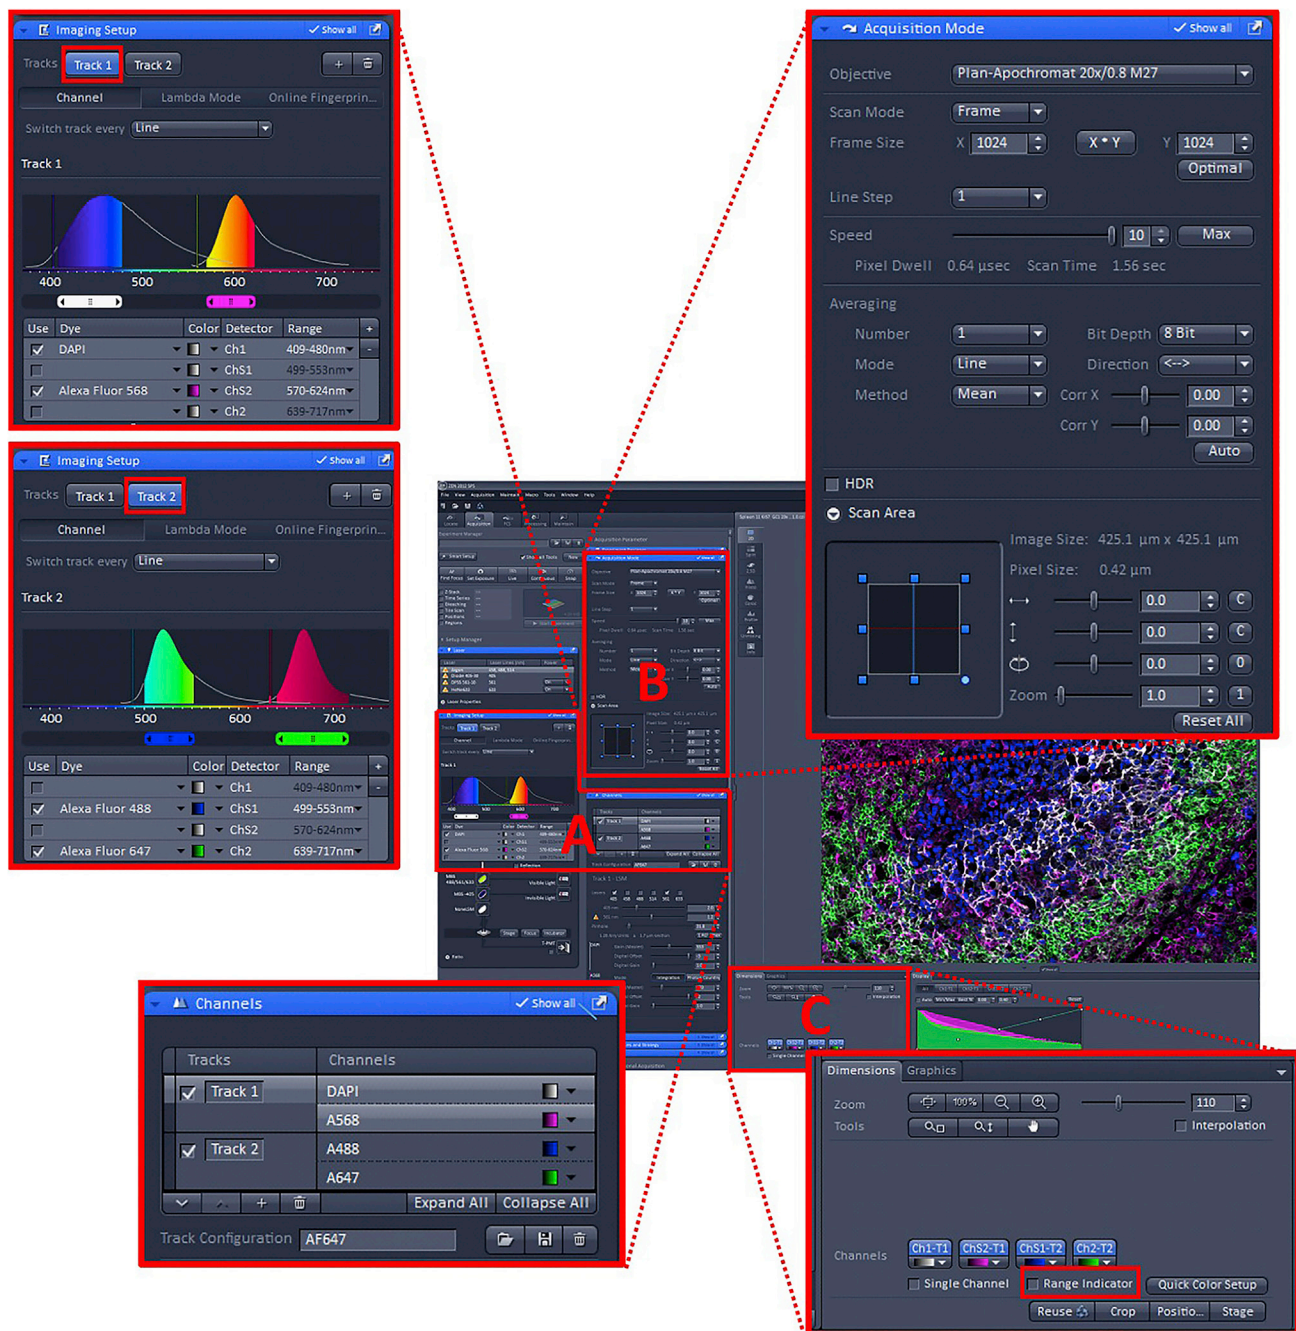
Imaging Setup
Show all
Tracks Track 1 Track 2
Channel Lambda Mode Online Fingerprin...
Switch track every Line
Track 1
400 500 600 700

| Use | Dye | Color | Detector | Range |
|---|---|---|---|---|
| ✓ | DAPI | | Ch1 | 409-480nm |
| | | | ChS1 | 499-553nm |
| ✓ | Alexa Fluor 568 | | ChS2 | 570-624nm |
| | | | Ch2 | 639-717nm |

Imaging Setup
Show all
Tracks Track 1 Track 2
Channel Lambda Mode Online Fingerprin...
Switch track every Line
Track 2
400 500 600 700

| Use | Dye | Color | Detector | Range |
|---|---|---|---|---|
| | | | Ch1 | 409-480nm |
| ✓ | Alexa Fluor 488 | | ChS1 | 499-553nm |
| | | | ChS2 | 570-624nm |
| ✓ | Alexa Fluor 647 | | Ch2 | 639-717nm |

Acquisition Mode
Show all
Objective Plan-Apochromat 20x/0.8 M27
Scan Mode Frame
Frame Size X 1024 X * Y Y 1024
Optimal
Line Step 1
Speed 10 Max
Pixel Dwell 0.64 µsec Scan Time 1.56 sec
Averaging
Number 1 Bit Depth 8 Bit
Mode Line Direction <-->
Method Mean Corr X 0.00
Corr Y 0.00
Auto
HDR
Scan Area
Image Size: 425.1 µm x 425.1 µm
Pixel Size: 0.42 µm
0.0 C
0.0 C
0.0 0
Zoom 1.0 1
Reset All

A
B
C

Channels
Show all

| Tracks | Channels |
|---|---|
| ✓ Track 1 | DAPI |
| | A568 |
| ✓ Track 2 | A488 |
| | A647 |

Expand All Collapse All
Track Configuration AF647

Dimensions Graphics
Zoom 100% 110
Tools Interpolation
Channels Ch1-T1 ChS2-T1 ChS1-T2 Ch2-T2
Single Channel Range Indicator Quick Color Setup
Reuse Crop Positio... Stage